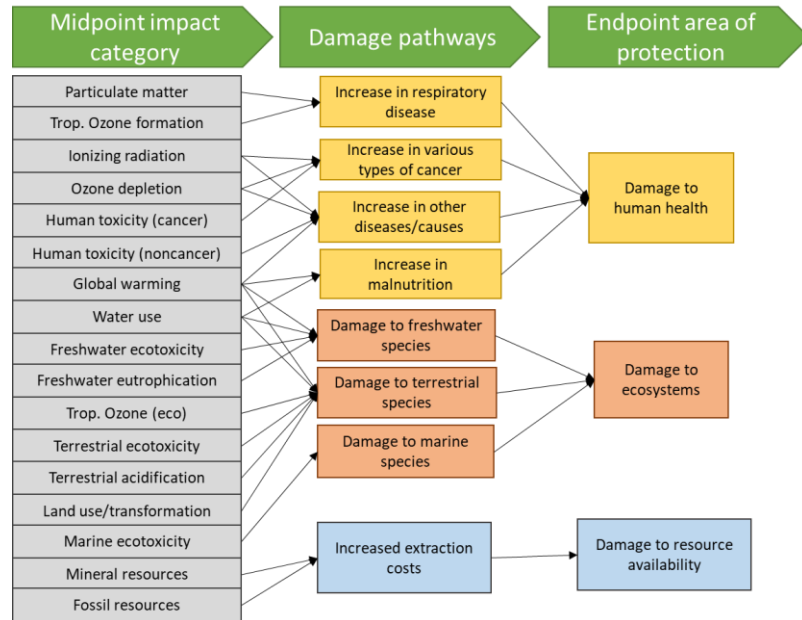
Midpoint impact category

Damage pathways

Endpoint area of protection

Particulate matter
Trop. Ozone formation
Ionizing radiation
Ozone depletion
Human toxicity (cancer)
Human toxicity (noncancer)
Global warming
Water use
Freshwater ecotoxicity
Freshwater eutrophication
Trop. Ozone (eco)
Terrestrial ecotoxicity
Terrestrial acidification
Land use/transformation
Marine ecotoxicity
Mineral resources
Fossil resources

Increase in respiratory disease
Increase in various types of cancer
Increase in other diseases/causes
Increase in malnutrition
Damage to freshwater species
Damage to terrestrial species
Damage to marine species
Increased extraction costs

Damage to human health
Damage to ecosystems
Damage to resource availability